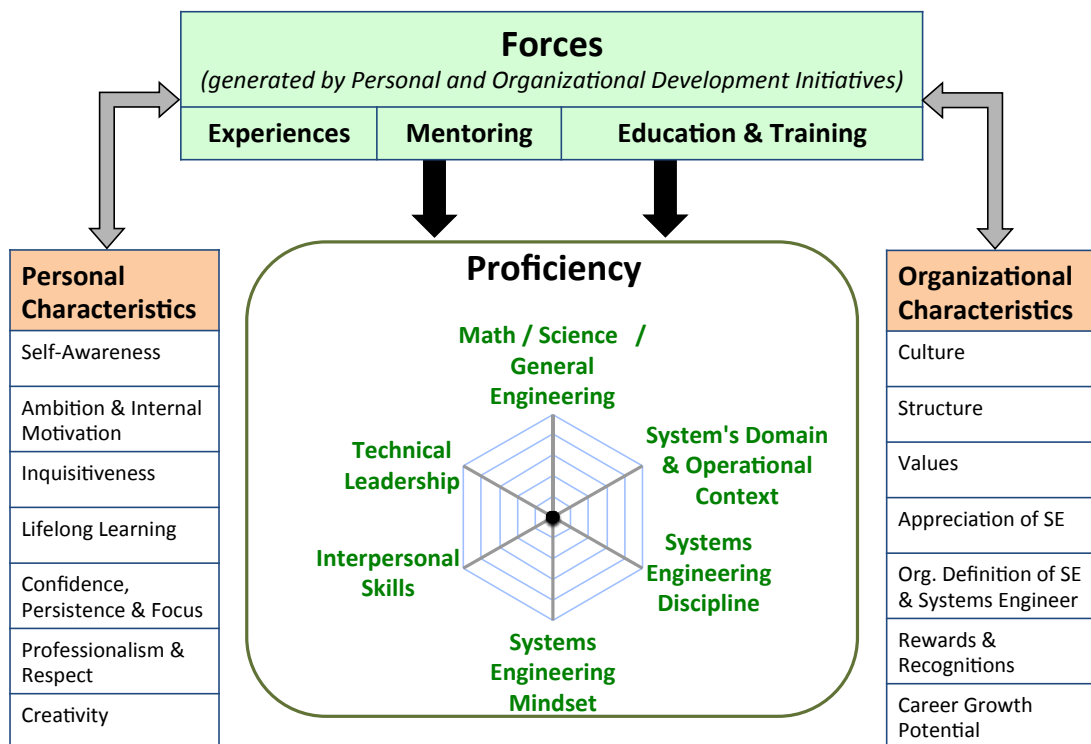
Forces
(generated by Personal and Organizational Development Initiatives)

| Experiences | Mentoring | Education & Training |
|---|---|---|

| Personal Characteristics |
|---|
| Self-Awareness |
| Ambition & Internal Motivation |
| Inquisitiveness |
| Lifelong Learning |
| Confidence, Persistence & Focus |
| Professionalism & Respect |
| Creativity |

Proficiency

Math / Science / General Engineering

System's Domain & Operational Context

Systems Engineering Discipline

Systems Engineering Mindset

Interpersonal Skills

Technical Leadership

| Organizational Characteristics |
|---|
| Culture |
| Structure |
| Values |
| Appreciation of SE |
| Org. Definition of SE & Systems Engineer |
| Rewards & Recognitions |
| Career Growth Potential |